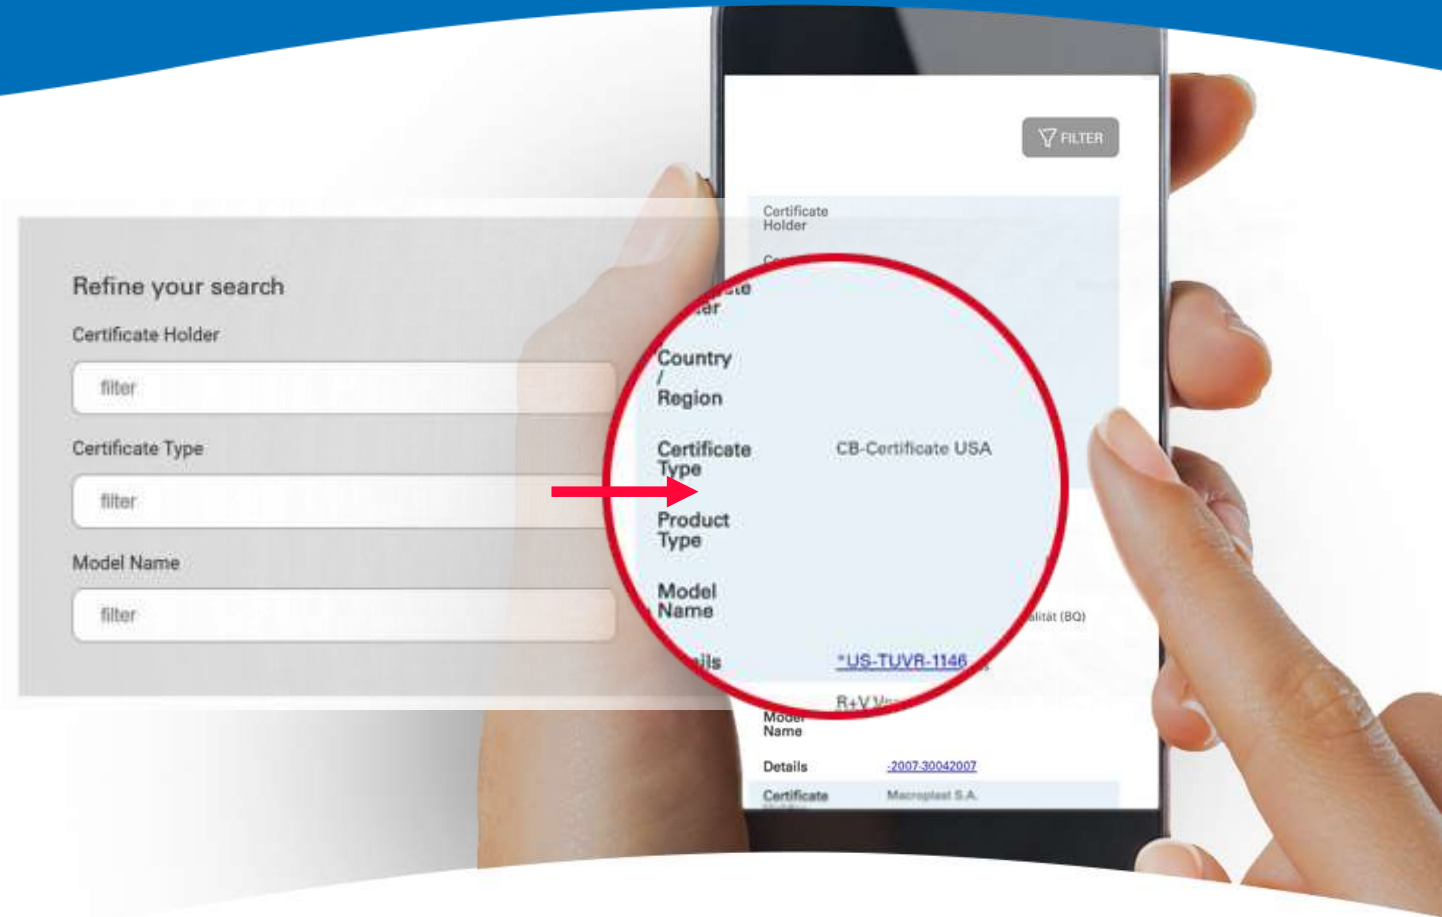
Refine your search

Certificate Holder

filter

Certificate Type

filter

Model Name

filter

FILTER

Certificate Holder

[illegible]

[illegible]te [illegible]ar

Country / Region

Certificate Type CB-Certificate USA

Product Type

Model Name

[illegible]ils *US-TUVR-1146

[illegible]alität (BQ)

R+V V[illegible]

Model Name

Details -2007-30042007

Certificate Macroplast S.A.